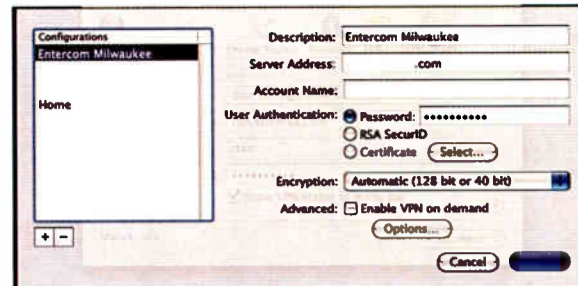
| Configurations |
|---|
| Entercom Milwaukee |
| Home |

+ −

Description: Entercom Milwaukee

Server Address: .com

Account Name:

User Authentication: Password: ••••••••••

RSA SecurID

Certificate Select...

Encryption: Automatic (128 bit or 40 bit)

Advanced: Enable VPN on demand

Options...

Cancel